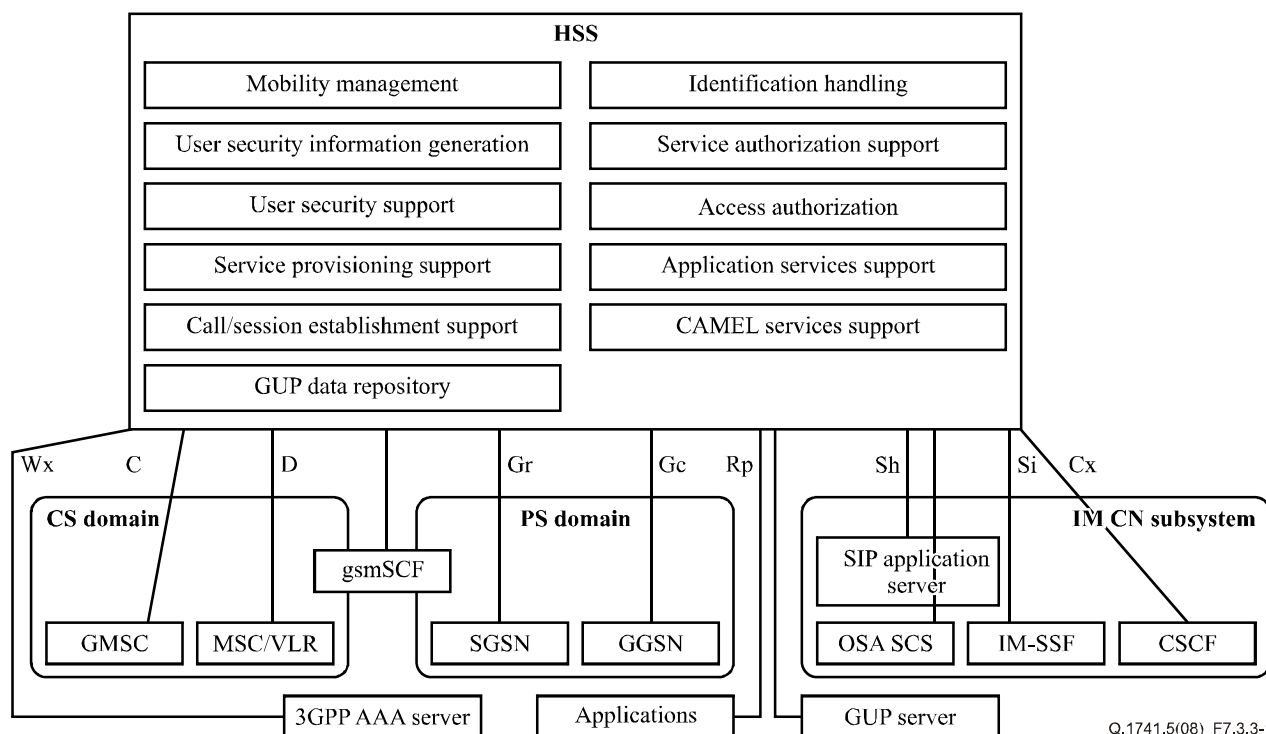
HSS

Mobility management

Identification handling

User security information generation

Service authorization support

User security support

Access authorization

Service provisioning support

Application services support

Call/session establishment support

CAMEL services support

GUP data repository

Wx C D Gr Gc Rp Sh Si Cx

CS domain

PS domain

IM CN subsystem

gsmSCF

SIP application server

GMSC

MSC/VLR

SGSN

GGSN

OSA SCS

IM-SSF

CSCF

3GPP AAA server

Applications

GUP server

Q.1741.5(08)_F7.3.3-